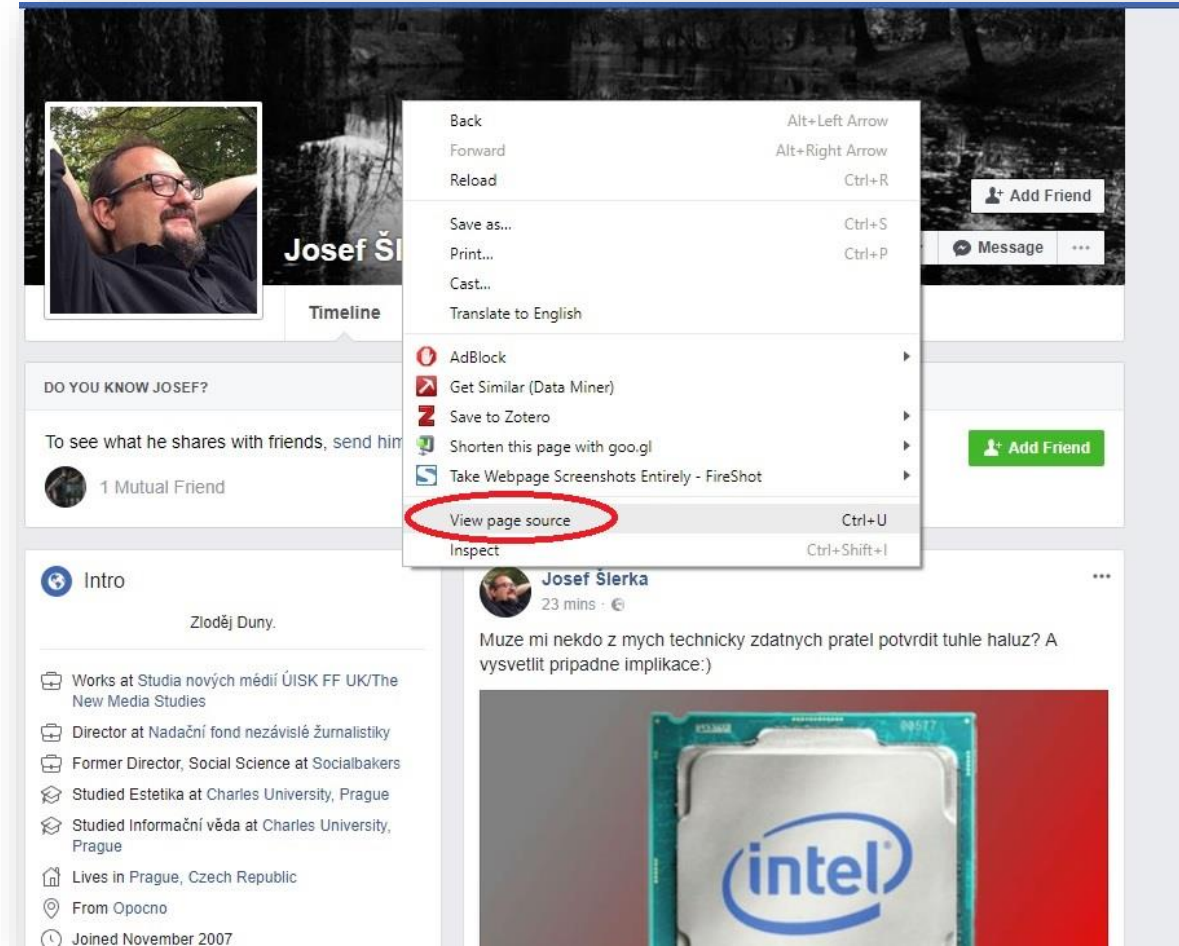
Back Alt+Left Arrow
Forward Alt+Right Arrow
Reload Ctrl+R
Save as... Ctrl+S
Print... Ctrl+P
Cast...
Translate to English
AdBlock
Get Similar (Data Miner)
Save to Zotero
Shorten this page with goo.gl
Take Webpage Screenshots Entirely - FireShot
View page source Ctrl+U
Inspect Ctrl+Shift+I

Add Friend
Josef Šl
Message ···
Timeline

DO YOU KNOW JOSEF?
To see what he shares with friends, send him
Add Friend
1 Mutual Friend

Intro
Zloděj Duny.
Works at Studia nových médií ÚISK FF UK/The New Media Studies
Director at Nadační fond nezávislé žurnalistiky
Former Director, Social Science at Socialbakers
Studied Estetika at Charles University, Prague
Studied Informační věda at Charles University, Prague
Lives in Prague, Czech Republic
From Opocno
Joined November 2007

Josef Šlerka
23 mins ·
···
Muze mi nekdo z mych technicky zdatnych pratel potvrdit tuhle haluz? A vysvetlit pripadne implikace:)

intel